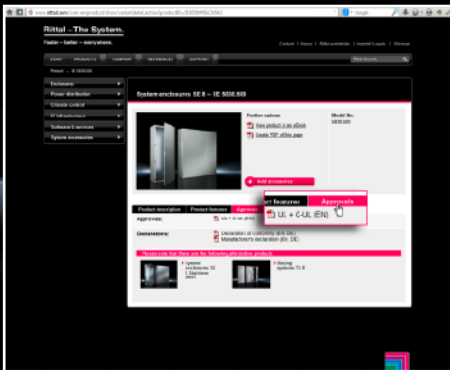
www.rittal.com/com-en/product/show/variantdetail.action?productID=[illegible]

Rittal - The System.

Faster – better – everywhere.

Contact | News | Rittal worldwide | Imprint/Legals | Sitemap

Home | Products | Company | References | Support

Home > SE 5830.600

Enclosures

Power distribution

Climate control

IT infrastructure

Software & services

System accessories

System enclosures SE 8 – SE 5830.600

Further options:

View product in an eBook

Create PDF of this page

Model No.

5830.600

Add accessories

Product description | Product features | Approvals

ct features | Approvals

UL + C-UL (EN)

Approvals:

Declarations:

Declaration of conformity (EN, DE)

Manufacturer's declaration (EN, DE)

Please note that there are the following alternative products

System enclosures SE 8 stainless steel

Hinging hooks TS 8